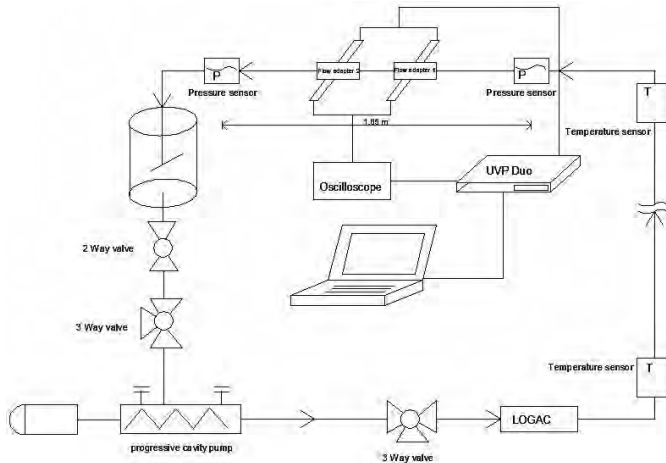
P
Pressure sensor
Flow adapter 2
Flow adapter 1
P
Pressure sensor
T
Temperature sensor
1.85 m
Oscilloscope
UVP Duo
2 Way valve
3 Way valve
Temperature sensor
T
progressive cavity pump
3 Way valve
LOGAC